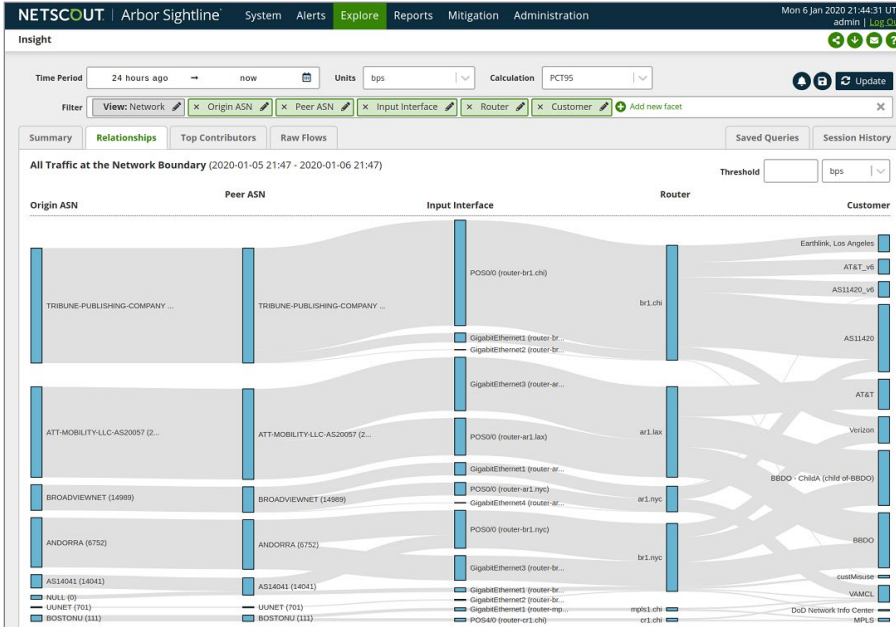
NETSCOUT | Arbor Sightline  System  Alerts  Explore  Reports  Mitigation  Administration  Mon 6 Jan 2020 21:44:31 UT admin | Log Ou

Insight

Time Period  24 hours ago → now  Units  bps  Calculation  PCT95  Update

Filter  View: Network  × Origin ASN  × Peer ASN  × Input Interface  × Router  × Customer  Add new facet  ×

Summary  Relationships  Top Contributors  Raw Flows  Saved Queries  Session History

All Traffic at the Network Boundary (2020-01-05 21:47 - 2020-01-06 21:47)

Threshold  bps

Origin ASN  Peer ASN  Input Interface  Router  Customer

TRIBUNE-PUBLISHING-COMPANY ...
ATT-MOBILITY-LLC-AS20057 (2...
BROADVIEWNET (14989)
ANDORRA (6752)
AS14041 (14041)
NULL (0)
UUNET (701)
BOSTONU (111)

TRIBUNE-PUBLISHING-COMPANY ...
ATT-MOBILITY-LLC-AS20057 (2...
BROADVIEWNET (14989)
ANDORRA (6752)
AS14041 (14041)
UUNET (701)
BOSTONU (111)

POS0/0 (router-br1.chi)
GigabitEthernet1 (router-br...
GigabitEthernet2 (router-br...
GigabitEthernet3 (router-ar...
POS0/0 (router-ar1.lax)
GigabitEthernet1 (router-ar...
POS0/0 (router-ar1.nyc)
GigabitEthernet4 (router-ar...
POS0/0 (router-br1.nyc)
GigabitEthernet3 (router-br...
GigabitEthernet1 (router-br...
GigabitEthernet2 (router-br...
GigabitEthernet1 (router-mp...
POS4/0 (router-cr1.chi)

br1.chi
ar1.lax
ar1.nyc
br1.nyc
mpls1.chi
cr1.chi

Earthlink, Los Angeles
AT&T_v6
AS11420_v6
AS11420
AT&T
Verizon
BBDO - ChildA (child of BBDO)
BBDO
custMisuse
VAMCL
DoD Network Info Center
MPLS